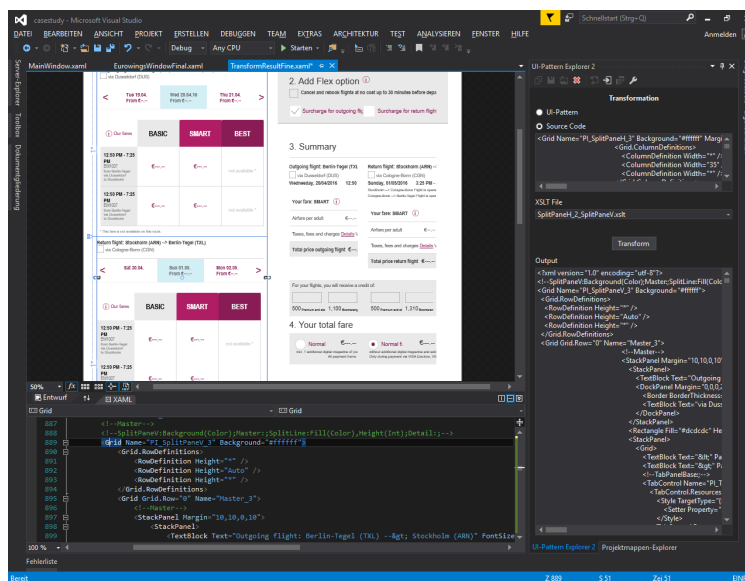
casestudy - Microsoft Visual Studio

Schnellstart (Strg+Q)

DATEI BEARBEITEN ANSICHT PROJEKT ERSTELLEN DEBUGGEN TEAM EXTRAS ARCHITEKTUR TEST ANALYSIEREN FENSTER HILFE

Anmelden

Debug Any CPU Starten

MainWindow.xaml EurowingsWindowFinal.xaml TransformResultFine.xaml

Server-Explorer Toolbox Dokumentgliederung

via Dusseldorf (DUS)

Tue 19.04. From €-.-- Wed 20.04.16 From €-.-- Thu 21.04. From €-.--

Our fares BASIC SMART BEST

12:50 PM - 7:25 PM 23h17' Euro Berlin-Tegel via Dusseldorf to Stockholm €-.-- €-.-- not available

12:50 PM - 7:25 PM 23h17' €-.-- €-.-- not available

12:50 PM - 7:25 PM 23h17' €-.-- €-.-- not available

* This fare is not available on this route.

Return flight: Stockholm (ARN) -> Berlin-Tegel (TXL) via Cologne-Bonn (CGN)

Sat 30.04. From €-.-- Sun 01.05. From €-.-- Mon 02.05. From €-.--

Our fares BASIC SMART BEST

12:50 PM - 7:25 PM 23h17' €-.-- €-.-- not available

12:50 PM - 7:25 PM 23h17' €-.-- €-.-- not available

2. Add Flex option

Cancel and rebook flights at no cost up to 30 minutes before departure

Surcharge for outgoing flig Surcharge for return flight

3. Summary

Outgoing flight: Berlin-Tegel (TXL) via Dusseldorf (DUS) Wednesday, 20/04/2016 12:50

Return flight: Stockholm (ARN) via Cologne-Bonn (CGN) Sunday, 01/05/2016 3:25 PM

Your fare: SMART

Airfare per adult €-.--

Taxes, fees and charges Details €-.--

Total price outgoing flight €-.--

Your fare: SMART

Airfare per adult €-.--

Taxes, fees and charges Details €-.--

Total price return flight €-.--

For your flights, you will receive a credit of:

500 Premium and as 1,100 Boomerang 500 Premium and as 1,100 Boomerang

4. Your total fare

Normal €-.-- Normal €-.--

50% fx

Entwurf XAML

Grid Grid

887 <!--Master-->
888 <!--SplitPaneV:Background(Color);Master;SplitLine:Fill(Color),Height(Int);Detail:;-->
889 <Grid Name="PI_SplitPaneV_3" Background="#ffffff">
890 <Grid.RowDefinitions>
891 <RowDefinition Height="*" />
892 <RowDefinition Height="Auto" />
893 <RowDefinition Height="*" />
894 </Grid.RowDefinitions>
895 <Grid Grid.Row="0" Name="Master_3">
896 <!--Master-->
897 <StackPanel Margin="10,10,0,10">
898 <StackPanel>
899 <TextBlock Text="Outgoing flight: Berlin-Tegel (TXL) --&gt; Stockholm (ARN)" FontSize

100 %

Fehlerliste

Bereit Z 889 S 51 Zei 51 EINF

UI-Pattern Explorer 2

Transformation

UI-Pattern
Source Code

<Grid Name="PI_SplitPaneH_3" Background="#ffffff" Margi
<Grid.ColumnDefinitions>
<ColumnDefinition Width="*" />
<ColumnDefinition Width="35" />
<ColumnDefinition Width="*" />

XSLT File

SplitPaneH_2_SplitPaneV.xslt

Transform

Output

<?xml version="1.0" encoding="utf-8"?>
<!--SplitPaneV:Background(Color);Master;SplitLine:Fill(Color),
<Grid Name="PI_SplitPaneV_3" Background="#ffffff">
<Grid.RowDefinitions>
<RowDefinition Height="*" />
<RowDefinition Height="Auto" />
<RowDefinition Height="*" />
</Grid.RowDefinitions>
<Grid Grid.Row="0" Name="Master_3">
<!--Master-->
<StackPanel Margin="10,10,0,10"
<StackPanel>
<TextBlock Text="Outgoing
<DockPanel Margin="0,0,0,
<Border BorderThickness
<TextBlock Text="via Dus
</DockPanel>
</StackPanel>
<Rectangle Fill="#dcdcdc" Hei
<StackPanel>
<Grid>
<TextBlock Text="&lt;" Pa
<TextBlock Text="&gt;" Pa
<TabControl Name="PI_T
<TabControl.Resources
<Style TargetType="{
<Setter Property="
</Style>

UI-Pattern Explorer 2 Projektmappen-Explorer